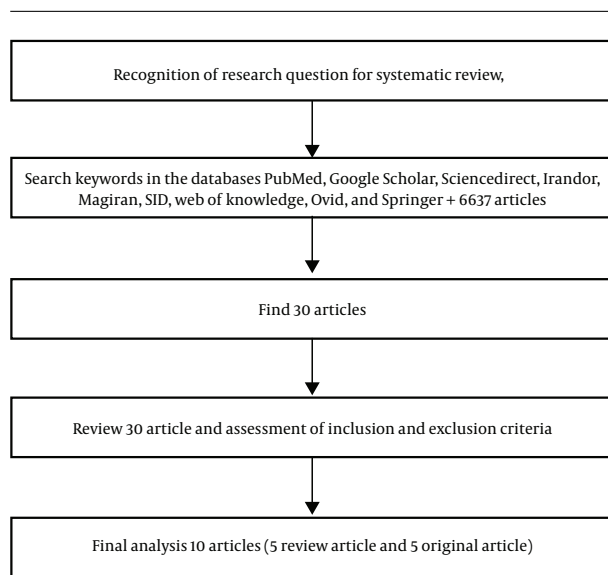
Recognition of research question for systematic review,

Search keywords in the databases PubMed, Google Scholar, Sciencedirect, Irandor, Magiran, SID, web of knowledge, Ovid, and Springer + 6637 articles

Find 30 articles

Review 30 article and assessment of inclusion and exclusion criteria

Final analysis 10 articles (5 review article and 5 original article)